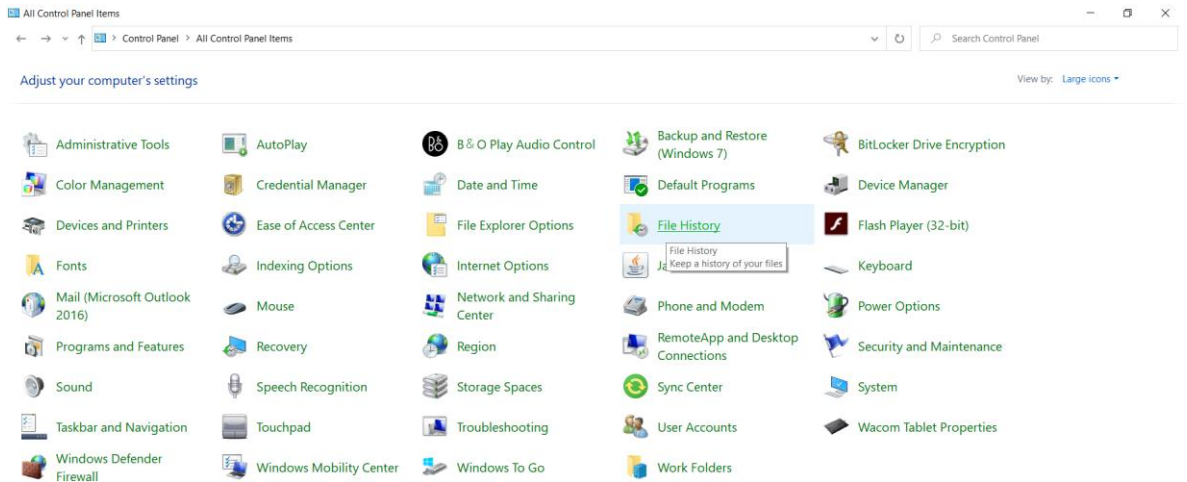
All Control Panel Items

Control Panel > All Control Panel Items

Search Control Panel

Adjust your computer's settings

View by: Large icons

Administrative Tools
AutoPlay
B&O Play Audio Control
Backup and Restore (Windows 7)
BitLocker Drive Encryption
Color Management
Credential Manager
Date and Time
Default Programs
Device Manager
Devices and Printers
Ease of Access Center
File Explorer Options
File History
Flash Player (32-bit)
Fonts
Indexing Options
Internet Options
Ja
File History
Keep a history of your files
Keyboard
Mail (Microsoft Outlook 2016)
Mouse
Network and Sharing Center
Phone and Modem
Power Options
Programs and Features
Recovery
Region
RemoteApp and Desktop Connections
Security and Maintenance
Sound
Speech Recognition
Storage Spaces
Sync Center
System
Taskbar and Navigation
Touchpad
Troubleshooting
User Accounts
Wacom Tablet Properties
Windows Defender Firewall
Windows Mobility Center
Windows To Go
Work Folders